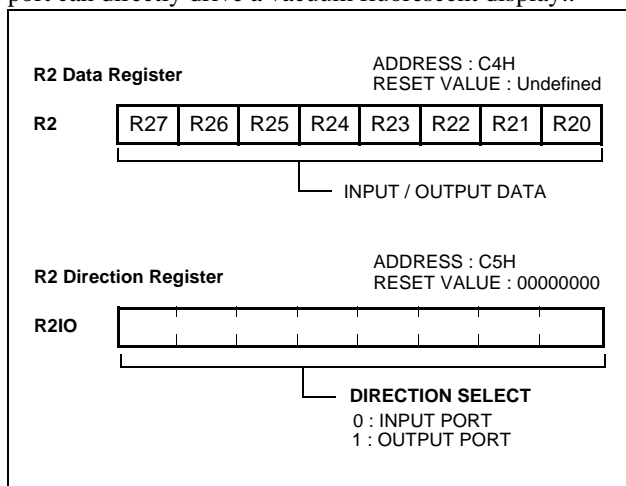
port can directly drive a vacuum fluorescent display.

R2 Data Register

ADDRESS : C4H
RESET VALUE : Undefined

R2

| R27 | R26 | R25 | R24 | R23 | R22 | R21 | R20 |
|---|---|---|---|---|---|---|---|

INPUT / OUTPUT DATA

R2 Direction Register

ADDRESS : C5H
RESET VALUE : 00000000

R2IO

DIRECTION SELECT
0 : INPUT PORT
1 : OUTPUT PORT